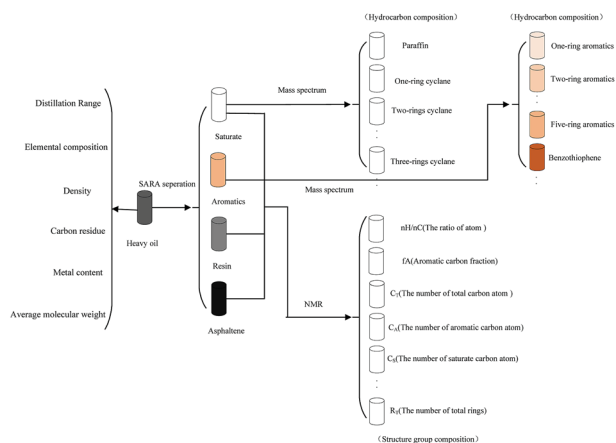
Distillation Range

Elemental composition

Density

Carbon residue

Metal content

Average molecular weight

SARA seperation

Heavy oil

Saturate

Aromatics

Resin

Asphaltene

Mass spectrum

Mass spectrum

NMR

（Hydrocarbon composition）

Paraffin

One-ring cyclane

Two-rings cyclane

Three-rings cyclane

（Hydrocarbon composition）

One-ring aromatics

Two-ring aromatics

Five-ring aromatics

Benzothiophene

nH/nC(The ratio of atom )

fA(Aromatic carbon fraction)

$C_T$(The number of total carbon atom )

$C_A$(The number of aromatic carbon atom)

$C_S$(The number of saturate carbon atom)

$R_T$(The number of total rings)

（Structure group composition）